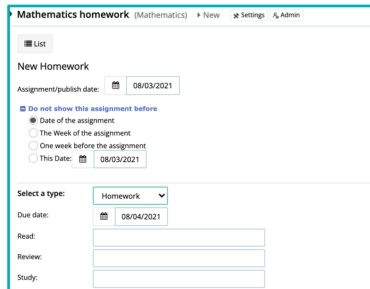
Mathematics homework (Mathematics) ▸ New Settings Admin

List

New Homework

Assignment/publish date: 08/03/2021

Do not show this assignment before

Date of the assignment

The Week of the assignment

One week before the assignment

This Date: 08/03/2021

Select a type: Homework

Due date: 08/04/2021

Read:

Review:

Study: